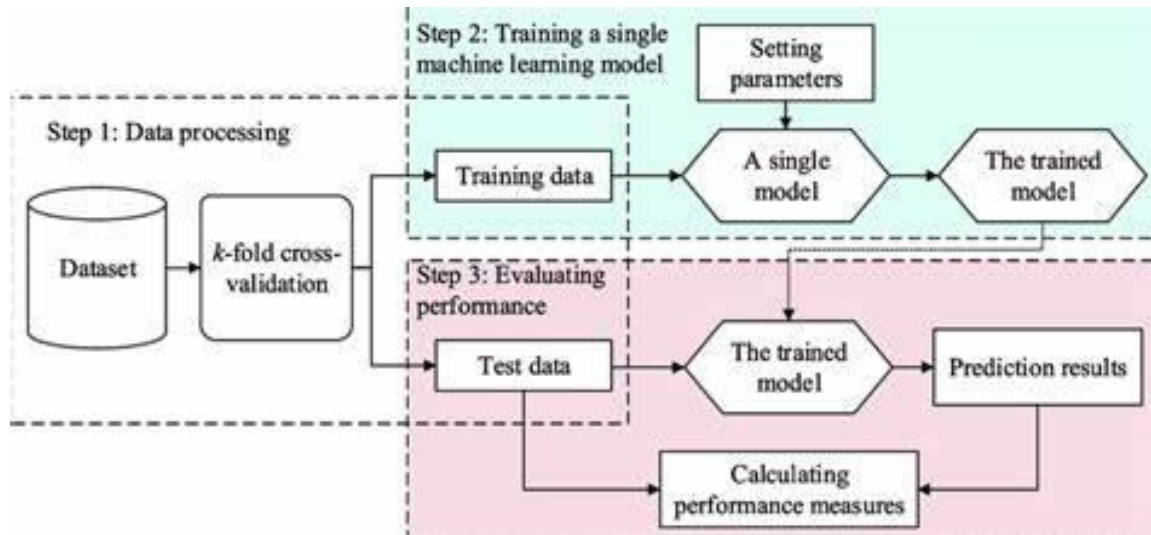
Step 2: Training a single machine learning model

Setting parameters

Step 1: Data processing

Training data

A single model

The trained model

Dataset

k-fold cross-validation

Step 3: Evaluating performance

Test data

The trained model

Prediction results

Calculating performance measures